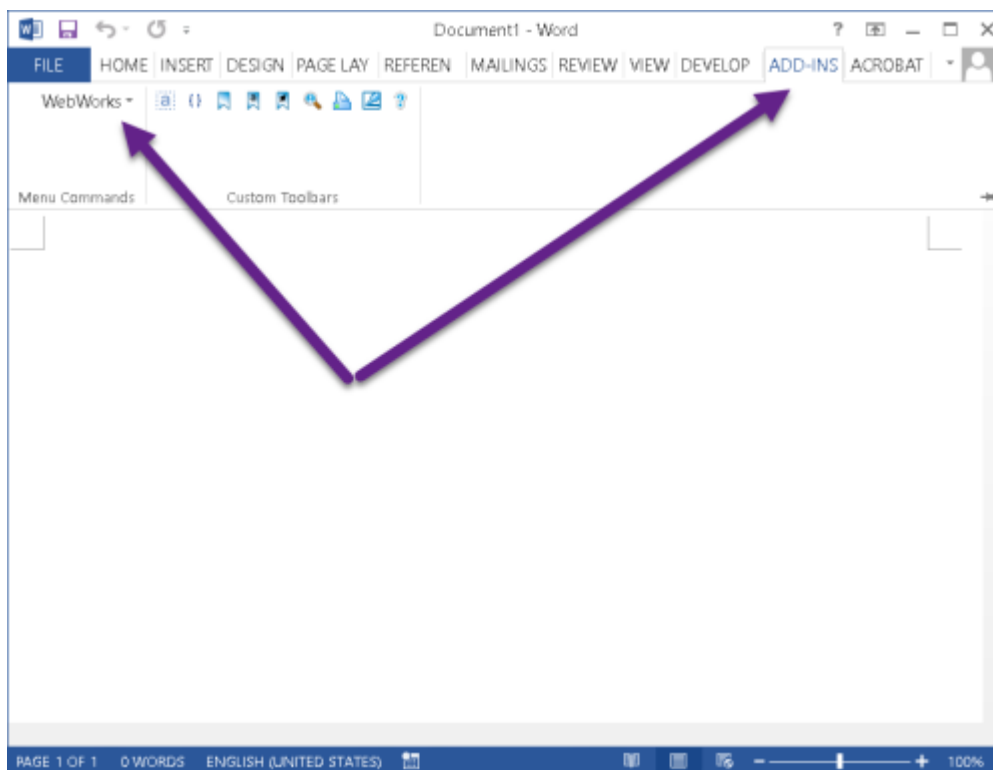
Document1 - Word

? — ☐ ✕

FILE HOME INSERT DESIGN PAGE LAY REFEREN MAILINGS REVIEW VIEW DEVELOP ADD-INS ACROBAT

WebWorks ▾

Menu Commands

Custom Toolbars

PAGE 1 OF 1 0 WORDS ENGLISH (UNITED STATES)

100%